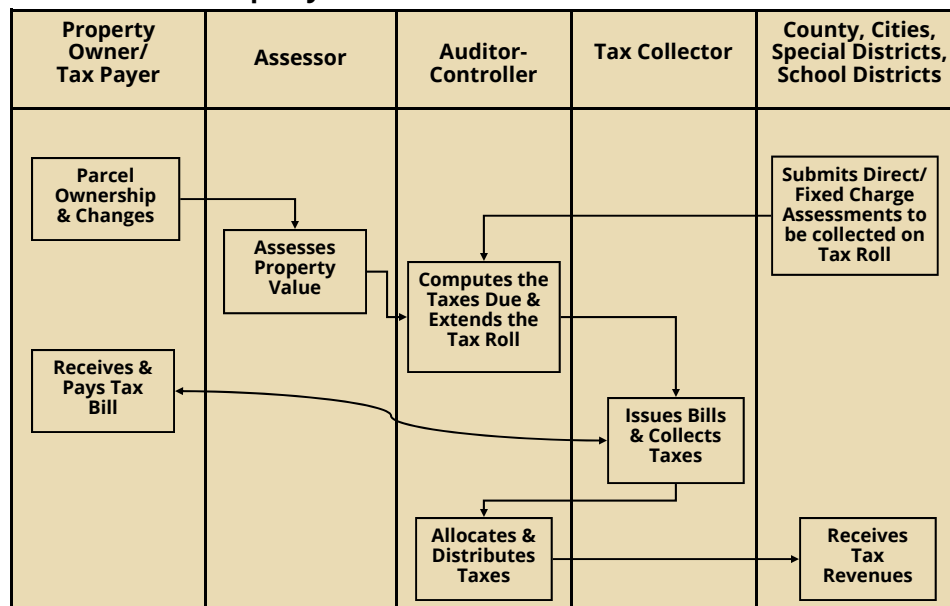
Property Owner/ Tax Payer

Assessor

Auditor-Controller

Tax Collector

County, Cities, Special Districts, School Districts

Parcel Ownership & Changes

Submits Direct/ Fixed Charge Assessments to be collected on Tax Roll

Assesses Property Value

Computes the Taxes Due & Extends the Tax Roll

Receives & Pays Tax Bill

Issues Bills & Collects Taxes

Allocates & Distributes Taxes

Receives Tax Revenues